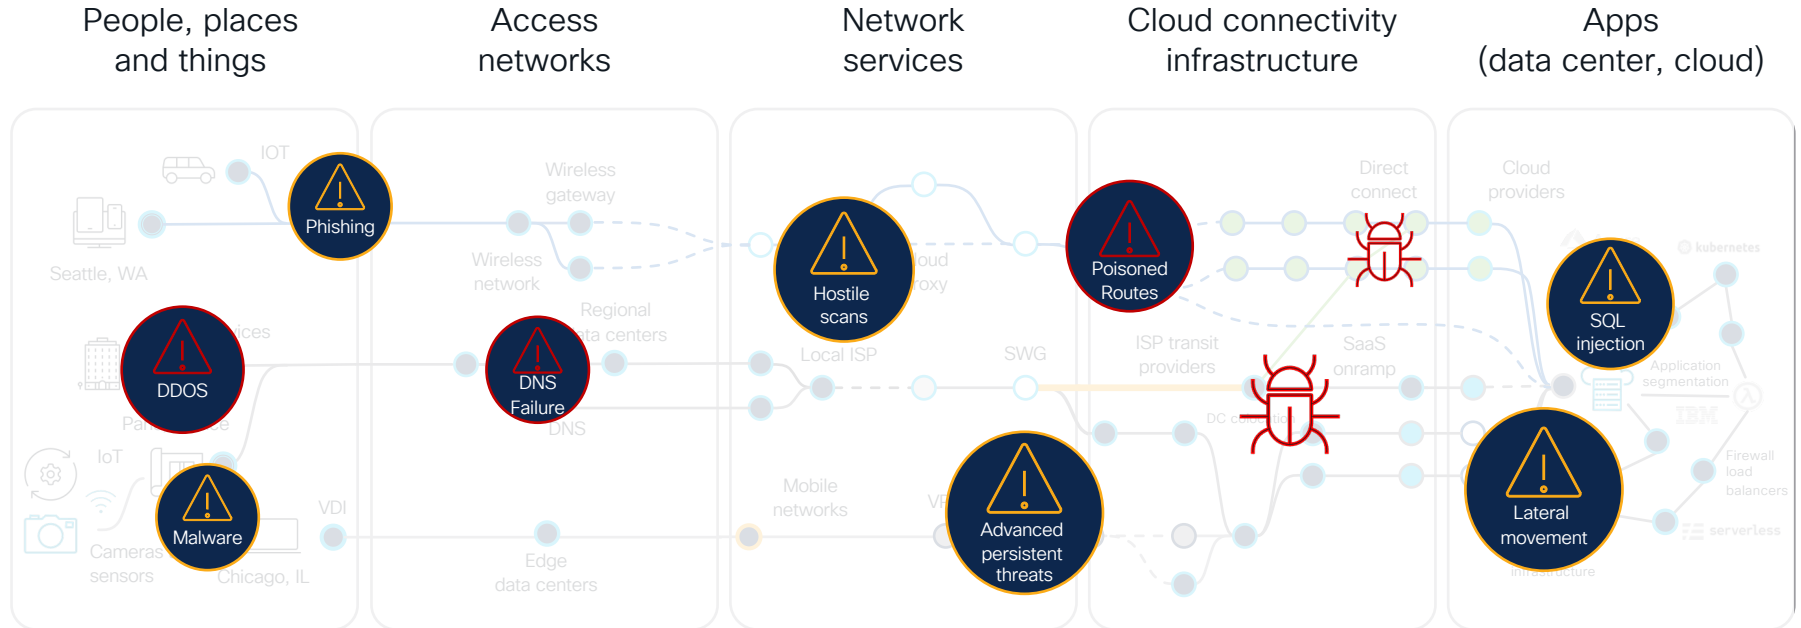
People, places and things

Access networks

Network services

Cloud connectivity infrastructure

Apps (data center, cloud)

IOT

Phishing

Seattle, WA

DDOS

IoT

Malware

Cameras sensors

Chicago, IL

VDI

Wireless gateway

Wireless network

Regional data centers

DNS Failure

Edge data centers

Hostile scans

Local ISP

SWG

Mobile networks

Advanced persistent threats

Poisoned Routes

Direct connect

ISP transit providers

SaaS onramp

Cloud providers

kubernetes

SQL injection

Application segmentation

IBM

Firewall load balancers

serverless

Lateral movement